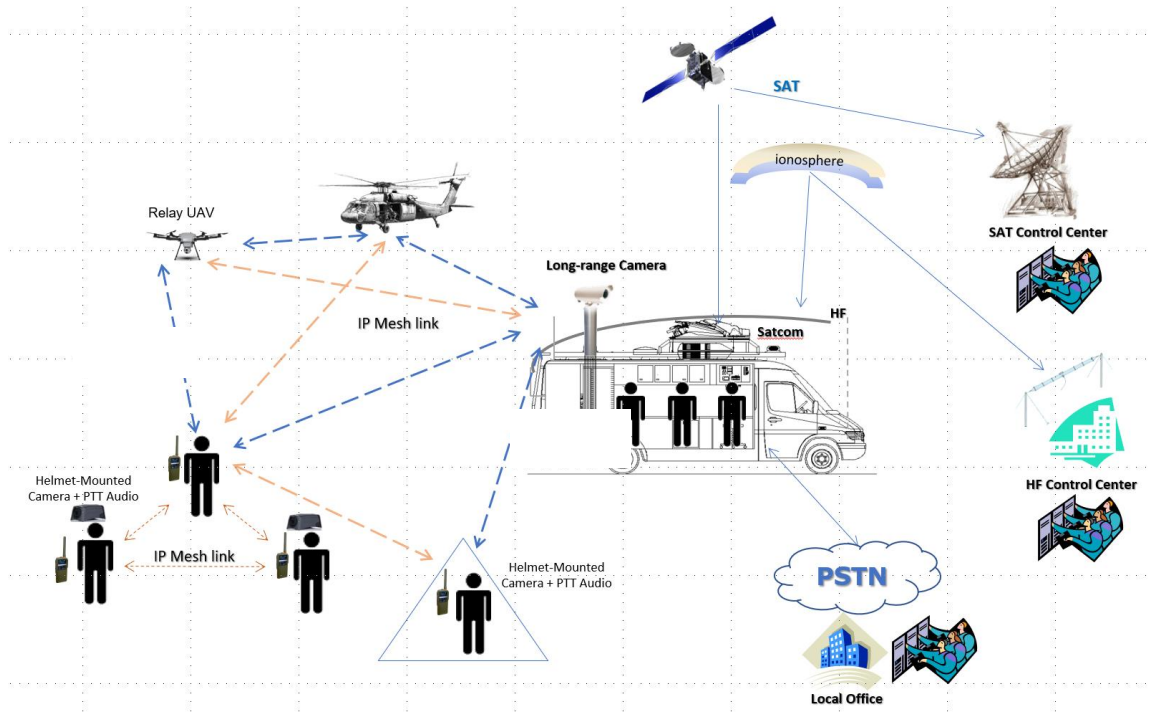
SAT

ionosphere

SAT Control Center

Relay UAV

Long-range Camera

HF

Satcom

IP Mesh link

HF Control Center

Helmet-Mounted Camera + PTT Audio

IP Mesh link

Helmet-Mounted Camera + PTT Audio

PSTN

Local Office